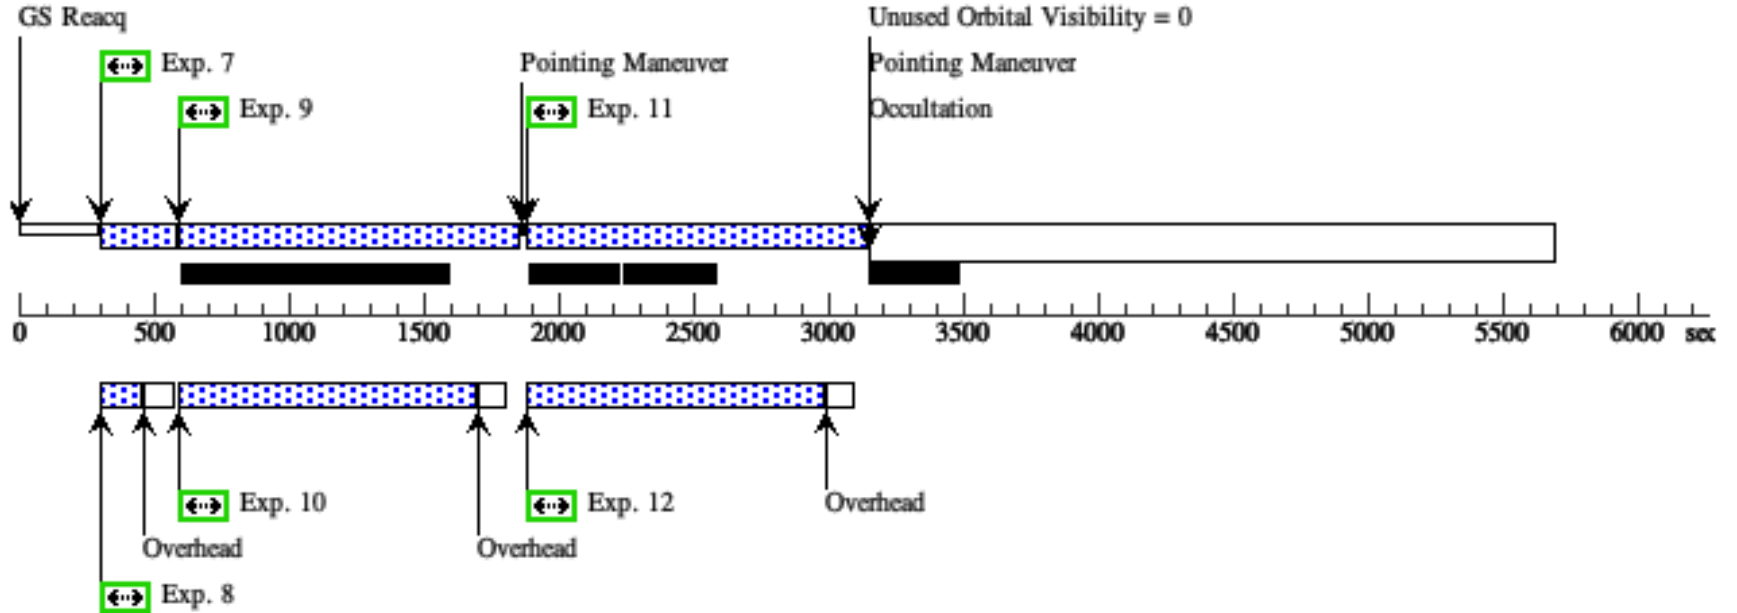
GS Reacq

Exp. 7

Exp. 9

Pointing Maneuver

Exp. 11

Unused Orbital Visibility = 0

Pointing Maneuver

Occultation

0 500 1000 1500 2000 2500 3000 3500 4000 4500 5000 5500 6000 sec

Exp. 10

Overhead

Overhead

Exp. 12

Overhead

Exp. 8